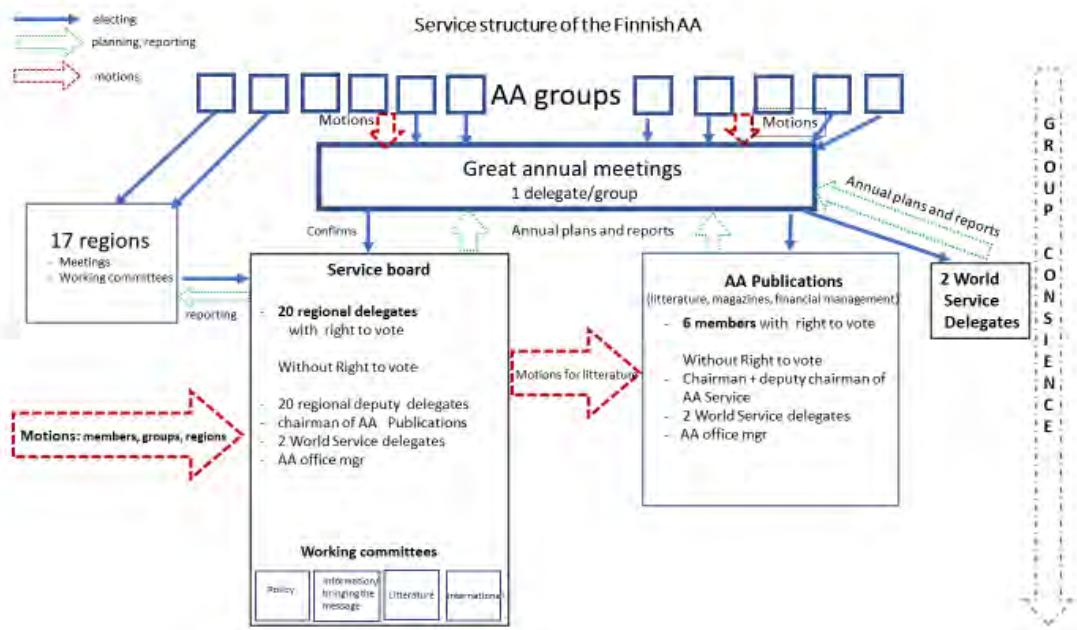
electing
planning, reporting
motions

Service structure of the Finnish AA

AA groups

Motions
Motions

Great annual meetings
1 delegate/group

Annual plans and reports

GROUP CONSIENCE

17 regions
- Meetings
- Working committees

reporting

Confirms

Annual plans and reports

Service board

- 20 regional delegates with right to vote

Without Right to vote

- 20 regional deputy delegates
- chairman of AA Publications
- 2 World Service delegates
- AA office mgr

Working committees

Policy
Information/ bringing the message
Litterature
International

Motions: members, groups, regions

Motions for litterature

AA Publications
(litterature, magazines, financial management)

- 6 members with right to vote

Without Right to vote
- Chairman + deputy chairman of AA Service
- 2 World Service delegates
- AA office mgr

2 World Service Delegates